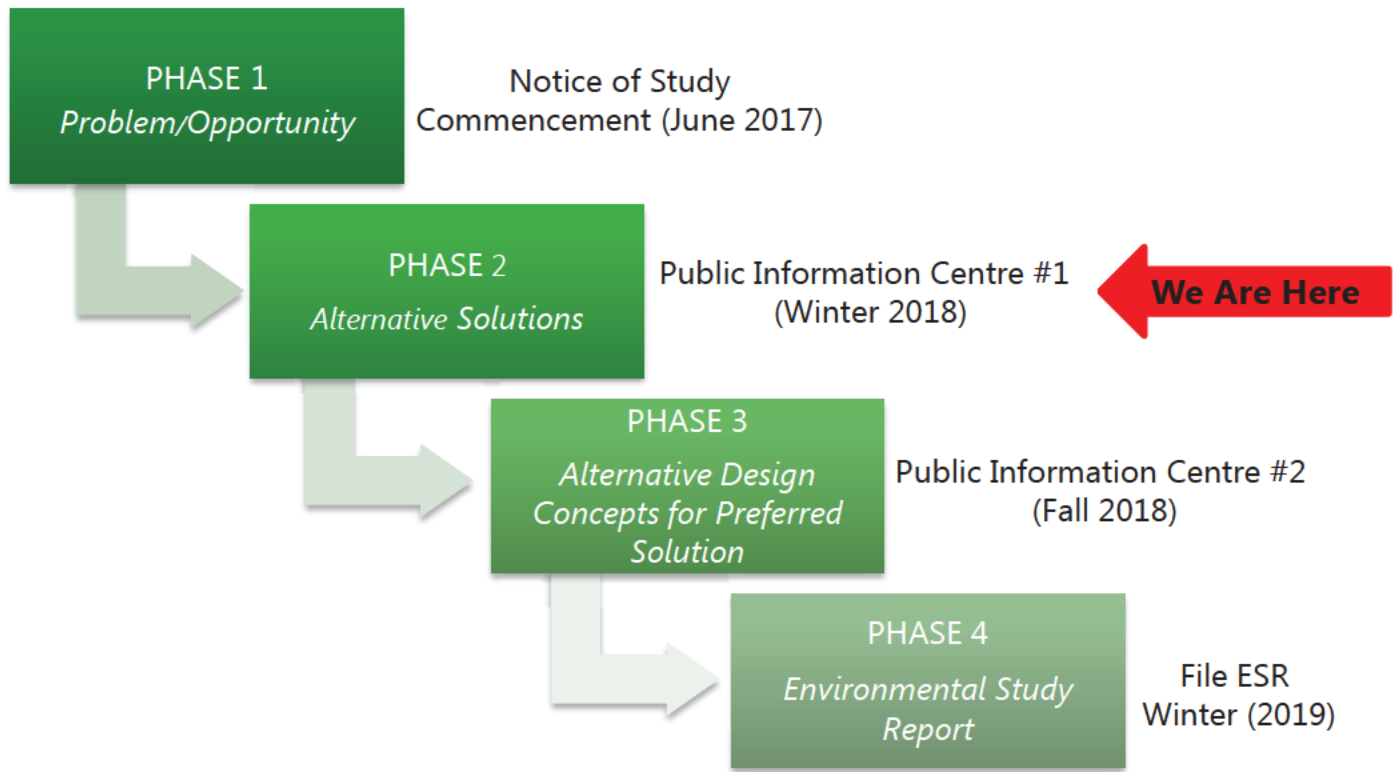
PHASE 1
Problem/Opportunity

Notice of Study Commencement (June 2017)

PHASE 2
Alternative Solutions

Public Information Centre #1 (Winter 2018)

We Are Here

PHASE 3
Alternative Design Concepts for Preferred Solution

Public Information Centre #2 (Fall 2018)

PHASE 4
Environmental Study Report

File ESR Winter (2019)